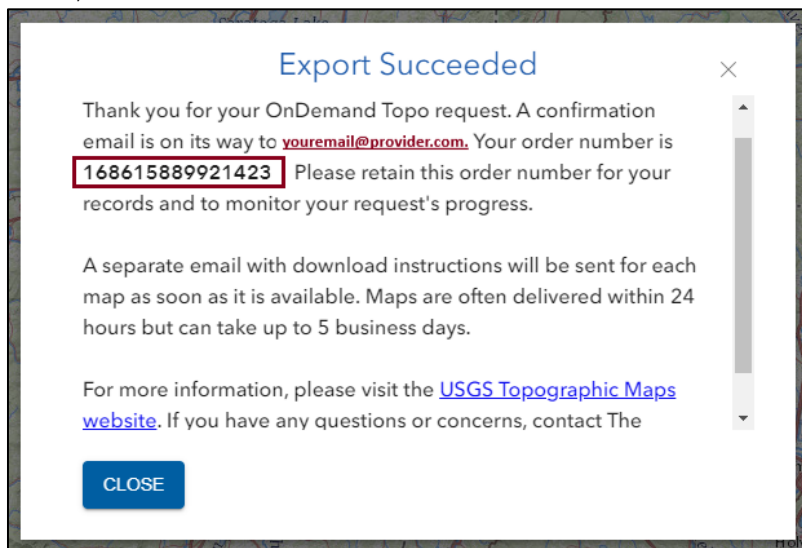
Export Succeeded

×

Thank you for your OnDemand Topo request. A confirmation email is on its way to youremail@provider.com. Your order number is 168615889921423 Please retain this order number for your records and to monitor your request's progress.

A separate email with download instructions will be sent for each map as soon as it is available. Maps are often delivered within 24 hours but can take up to 5 business days.

For more information, please visit the USGS Topographic Maps website. If you have any questions or concerns, contact The

CLOSE